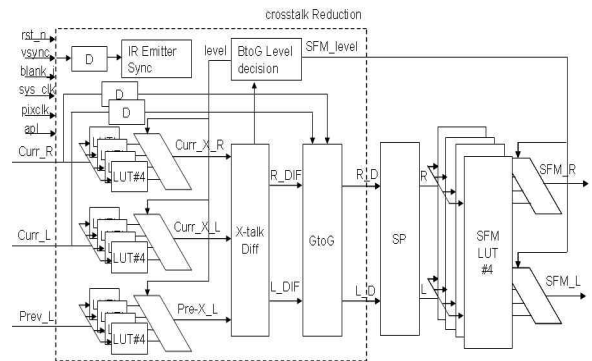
crosstalk Reduction

rst_n
vsync
blank
sys_clk
pixclk
apl

D
IR Emitter Sync
level
BtoG Level decision
SFM_level
D
D

Curr_R
LUT#4
Curr_X_R

Curr_L
LUT#4
Curr_X_L

Prev_L
LUT#4
Pre-X_L

X-talk Diff
R_DIF
L_DIF
GtoG
R_D
L_D
SP
R
L
SFM LUT #4
SFM_R
SFM_L